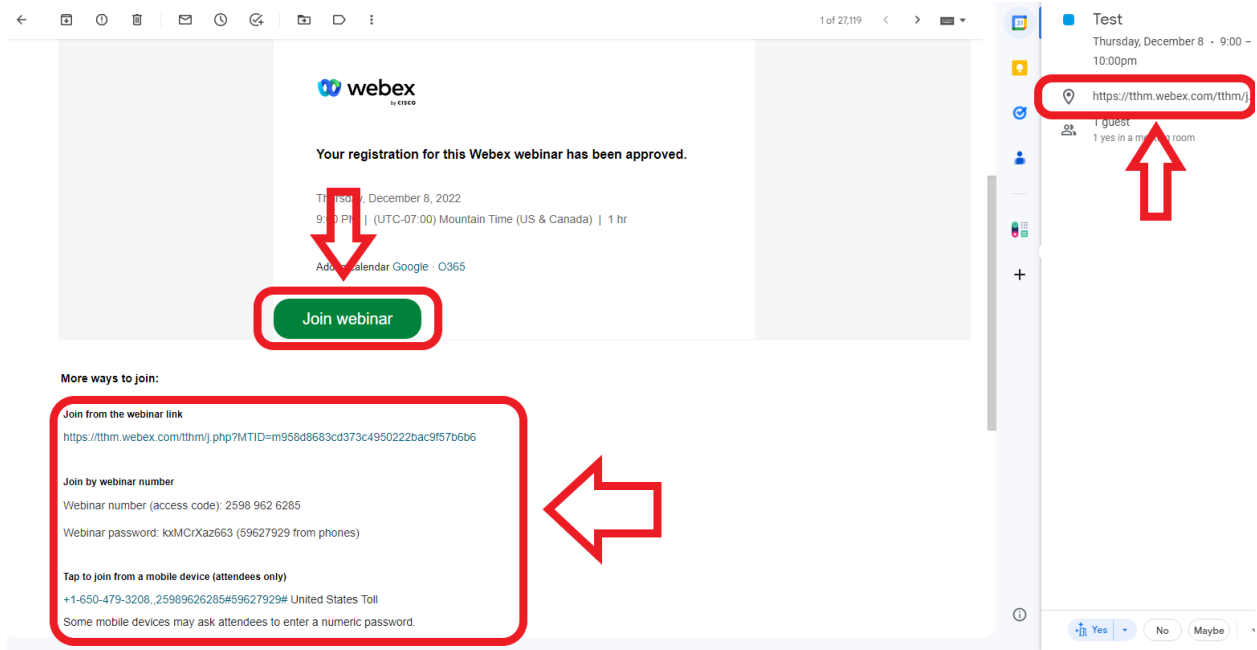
1 of 27,119

webex by CISCO

Your registration for this Webex webinar has been approved.

Th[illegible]sday, December 8, 2022
9:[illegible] P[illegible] | (UTC-07:00) Mountain Time (US & Canada) | 1 hr

Add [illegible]alendar Google · O365

Join webinar

More ways to join:

Join from the webinar link
https://tthm.webex.com/tthm/j.php?MTID=m958d8683cd373c4950222bac9f57b6b6

Join by webinar number
Webinar number (access code): 2598 962 6285
Webinar password: kxMCrXaz663 (59627929 from phones)

Tap to join from a mobile device (attendees only)
+1-650-479-3208,,25989626285#59627929# United States Toll
Some mobile devices may ask attendees to enter a numeric password.

Test
Thursday, December 8 · 9:00 – 10:00pm
https://tthm.webex.com/tthm/j
1 guest
1 yes in a m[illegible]g room

Yes
No
Maybe